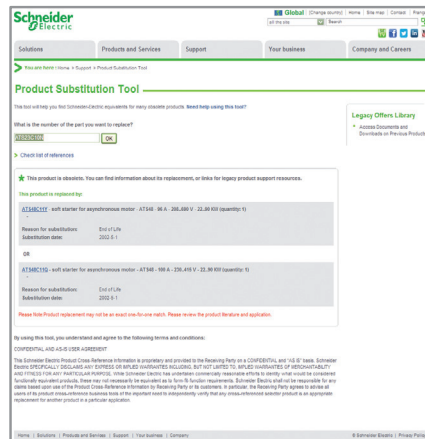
Schneider Electric

Global | [Change country] | Home | Site map | Contact | Prin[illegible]

all this site | Search

Solutions | Products and Services | Support | Your business | Company and Careers

You are here: Home > Support > Product Substitution Tool

Product Substitution Tool

This tool will help you find Schneider-Electric equivalents for many obsolete products. Need help using this tool?

What is the number of the part you want to replace?

ATS23C1Y | OK

> Check list of references

Legacy Offers Library

Access Documents and Downloads on Previous Products

This product is obsolete. You can find information about its replacement, or links for legacy product support resources.

This product is replaced by:

ATS48C11Y - soft starter for asynchronous motor - ATS48 - 96 A - 208..690 V - 22..90 KW (quantity:1)

Reason for substitution: End of Life
Substitution date: 2002-5-1

OR

ATS48C11Q - soft starter for asynchronous motor - ATS48 - 108 A - 230..415 V - 22..90 KW (quantity:1)

Reason for substitution: End of Life
Substitution date: 2002-5-1

Please Note: Product replacement may not be an exact one-for-one match. Please review the product literature and application.

By using this tool, you understand and agree to the following terms and conditions:

CONFIDENTIAL AND AS-IS USER AGREEMENT

This Schneider Electric Product Cross Reference Information is proprietary and provided to the Receiving Party on a CONFIDENTIAL and "AS IS" basis. Schneider Electric SPECIFICALLY DISCLAIMS ANY EXPRESS OR IMPLIED WARRANTIES INCLUDING, BUT NOT LIMITED TO, IMPLIED WARRANTIES OF MERCHANTABILITY AND FITNESS FOR ANY PARTICULAR PURPOSE. While Schneider Electric has undertaken commercially reasonable efforts to identify what would be considered functionally equivalent products, these may not necessarily be equivalent as to form fit function requirements. Schneider Electric shall not be responsible for any claims based upon use of the Product Cross-Reference Information by Receiving Party or its customers. In particular, the Receiving Party agrees to advise all users of its product cross-reference business tools of the important need to independently verify that any cross-referenced selection product is an appropriate replacement for another product in a particular application.

Home | Solutions | Products and Services | Support | Your business | Company

© Schneider Electric | Privacy Polic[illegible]